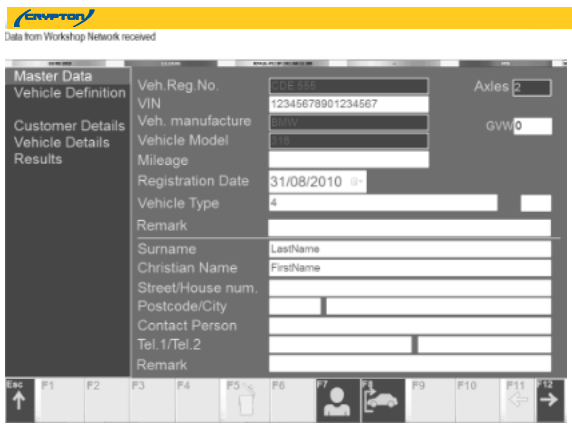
CRYPTON

Data from Workshop Network received

Master Data
Vehicle Definition

Customer Details
Vehicle Details
Results

Veh.Reg.No. CDE 555
VIN 12345678901234567
Veh. manufacture BMW
Vehicle Model 318
Mileage
Registration Date 31/08/2010
Vehicle Type 4
Remark

Axles 2

GVW 0

Surname LastName
Christian Name FirstName
Street/House num.
Postcode/City
Contact Person
Tel.1/Tel.2
Remark

Esc F1 F2 F3 F4 F5 F6 F7 F8 F9 F10 F11 F12